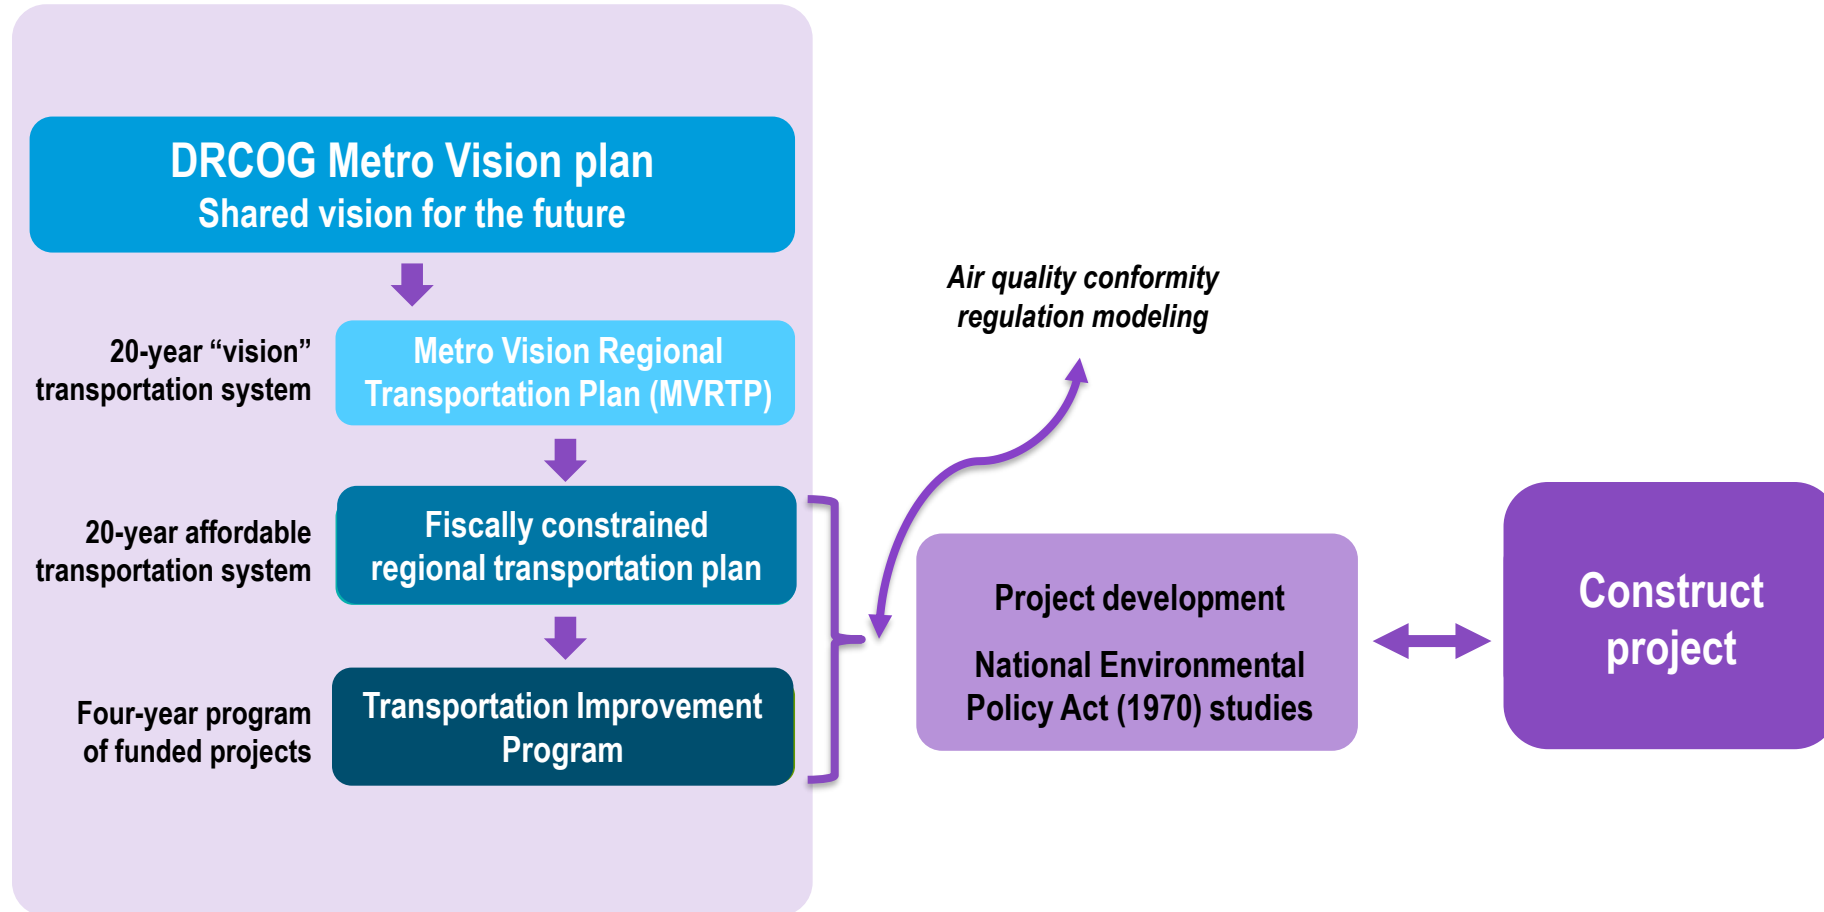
DRCOG Metro Vision plan
Shared vision for the future

20-year “vision” transportation system

Metro Vision Regional Transportation Plan (MVRTP)

20-year affordable transportation system

Fiscally constrained regional transportation plan

Four-year program of funded projects

Transportation Improvement Program

Air quality conformity regulation modeling

Project development

National Environmental Policy Act (1970) studies

Construct project